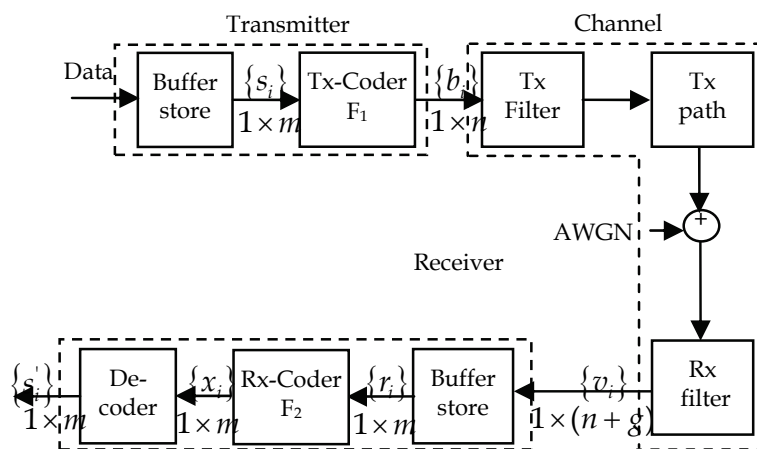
Transmitter

Channel

Data

Buffer store

$\{s_i\}$

$1\times m$

Tx-Coder $F_1$

$\{b_i\}$

$1\times n$

Tx Filter

Tx path

AWGN

+

Receiver

Rx filter

$\{v_i\}$

$1\times(n+g)$

Buffer store

$\{r_i\}$

$1\times m$

Rx-Coder $F_2$

$\{x_i\}$

$1\times m$

De-coder

$\{s_i'\}$

$1\times m$